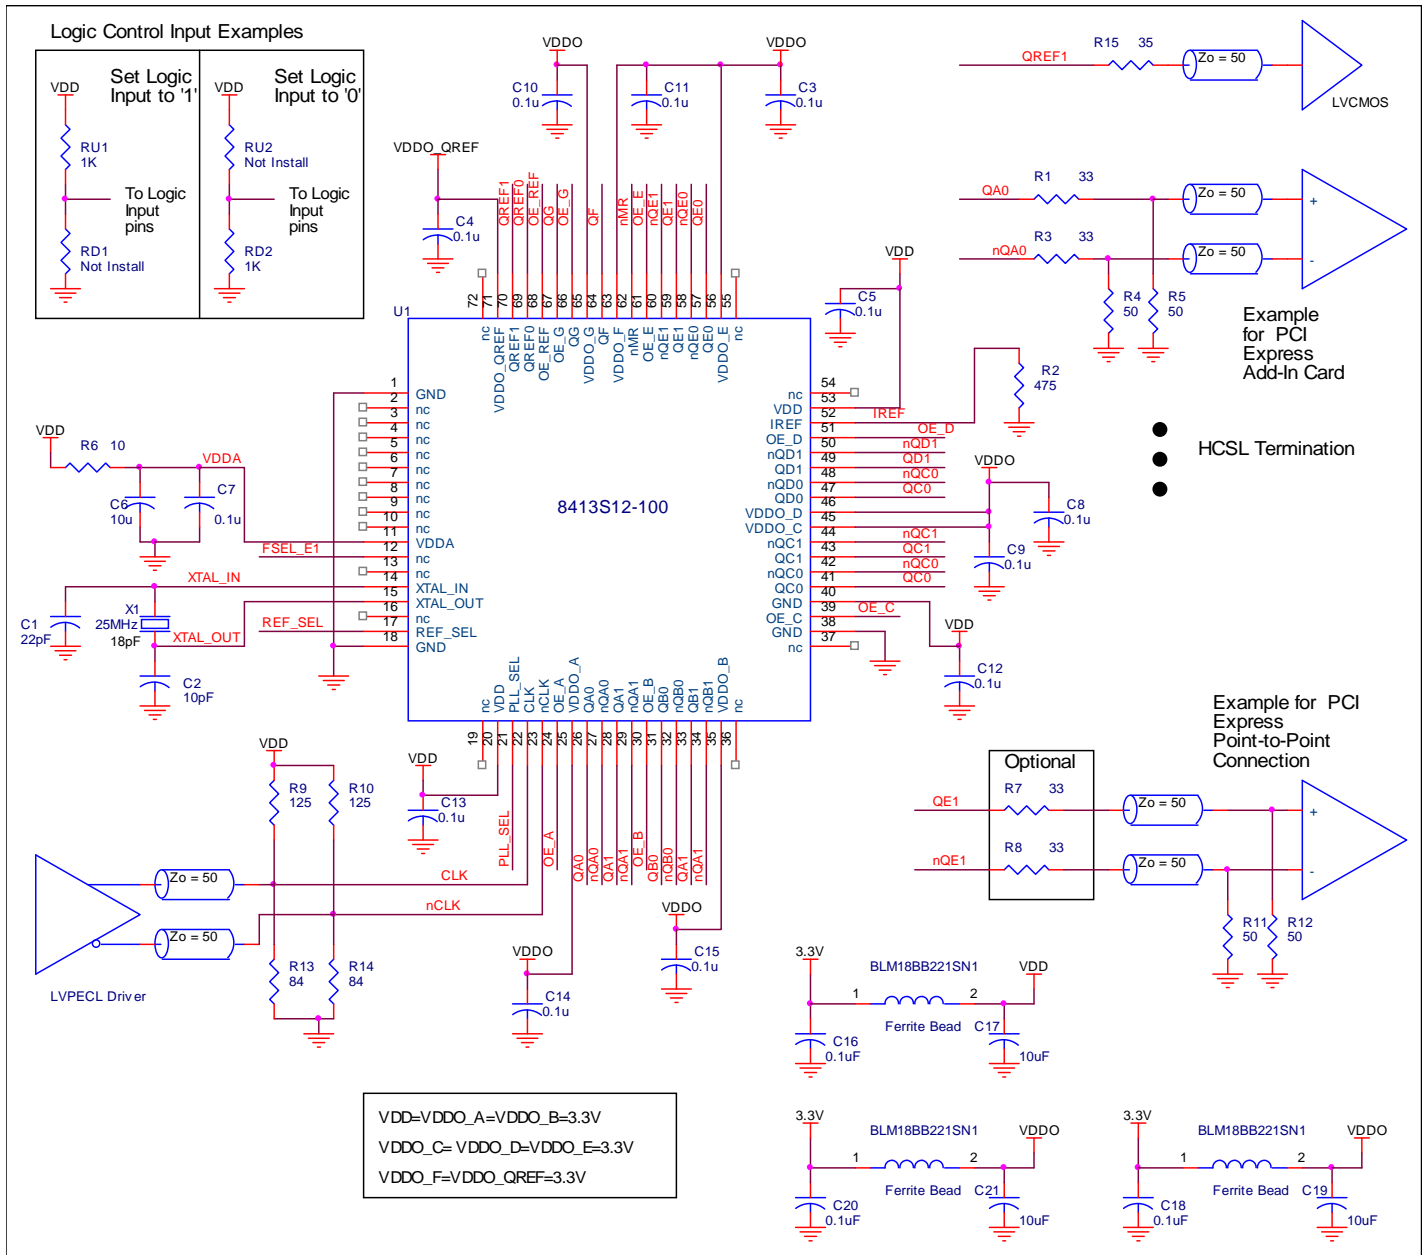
Logic Control Input Examples

| VDD | Set Logic Input to '1' | VDD | Set Logic Input to '0' |
|---|---|---|---|
| RU1 1K | | RU2 Not Install | |
| | To Logic Input pins | | To Logic Input pins |
| RD1 Not Install | | RD2 1K | |

VDDO VDDO
C10 0.1u C11 0.1u C3 0.1u

VDDO_QREF
C4 0.1u

QREF1 QREF0 OE_REF QG OE_G QF nMR OE_E nQE1 QE1 nQE0 QE0

72 71 70 69 68 67 66 65 64 63 62 61 60 59 58 57 56 55

nc VDDO_QREF QREF1 QREF0 OE_REF OE_G QG VDDO_G QF VDDO_F nMR OE_E nQE1 QE1 nQE0 QE0 VDDO_E nc

U1

8413S12-100

1 GND
2 GND
3 nc
4 nc
5 nc
6 nc
7 nc
8 nc
9 nc
10 nc
11 nc
12 VDDA
13 nc
14 nc
15 XTAL_IN
16 XTAL_OUT
17 nc
18 REF_SEL
GND

54 nc
53 VDD
52 IREF
51 OE_D
50 nQD1
49 QD1
48 nQD0
47 QD0
46 VDDO_D
45 VDDO_C
44 nQC1
43 QC1
42 nQC0
41 QC0
40 GND
39 OE_C
38 GND
37 nc

IREF OE_D nQD1 QD1 nQC0 QC0 nQC1 QC1 nQC0 QC0 OE_C

VDD
C5 0.1u
R2 475
VDDO
C8 0.1u
C9 0.1u
VDD
C12 0.1u

VDD
R6 10
VDDA
C6 10u
C7 0.1u
FSEL_E1
XTAL_IN
C1 22pF
X1 25MHz 18pF
XTAL_OUT
REF_SEL
C2 10pF

nc VDD PLL_SEL CLK nCLK OE_A VDDO_A QA0 nQA0 QA1 nQA1 OE_B QB0 nQB0 QB1 nQB1 VDDO_B nc

19 20 21 22 23 24 25 26 27 28 29 30 31 32 33 34 35 36

VDD
C13 0.1u
PLL_SEL OE_A QA0 nQA0 QA1 nQA1 OE_B QB0 nQB0 QA1 nQA1

VDD
R9 125
R10 125
Zo = 50
CLK
Zo = 50
nCLK
R13 84
R14 84
LVPECL Driver

VDDO
C14 0.1u
VDDO
C15 0.1u

QREF1
R15 35
Zo = 50
LVCMOS

QA0
R1 33
Zo = 50
nQA0
R3 33
Zo = 50
+
-
VDD
R4 50
R5 50

Example for PCI Express Add-In Card

HCSL Termination

Example for PCI Express Point-to-Point Connection

Optional
QE1
R7 33
Zo = 50
nQE1
R8 33
Zo = 50
+
-
R11 50
R12 50

3.3V
BLM18BB221SN1
VDD
1 2
Ferrite Bead
C16 0.1uF
C17 10uF

3.3V
BLM18BB221SN1
VDDO
1 2
Ferrite Bead
C20 0.1uF
C21 10uF

3.3V
BLM18BB221SN1
VDDO
1 2
Ferrite Bead
C18 0.1uF
C19 10uF

VDD=VDDO_A=VDDO_B=3.3V
VDDO_C= VDDO_D=VDDO_E=3.3V
VDDO_F=VDDO_QREF=3.3V